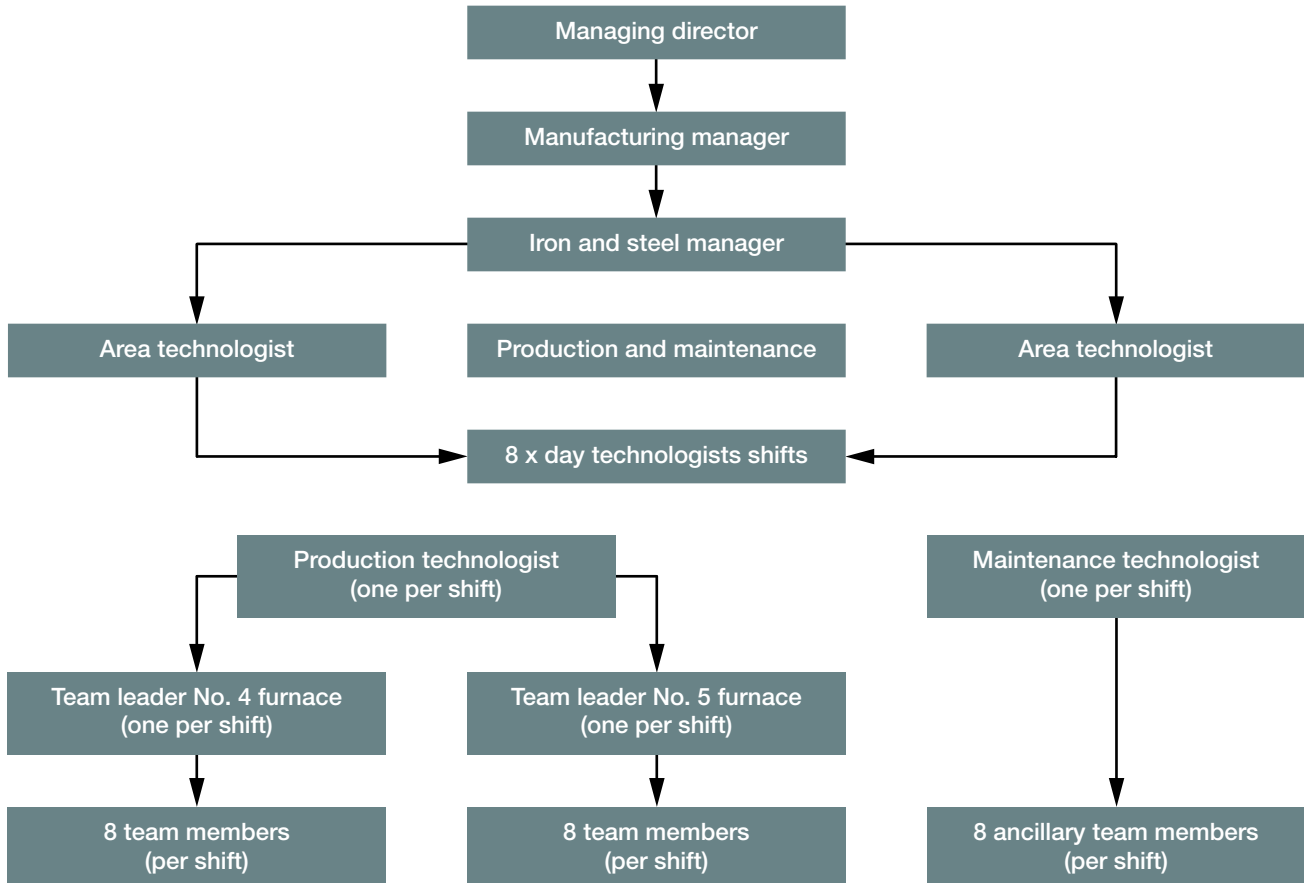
Managing director

Manufacturing manager

Iron and steel manager

Area technologist

Production and maintenance

Area technologist

8 x day technologists shifts

Production technologist (one per shift)

Maintenance technologist (one per shift)

Team leader No. 4 furnace (one per shift)

Team leader No. 5 furnace (one per shift)

8 team members (per shift)

8 team members (per shift)

8 ancillary team members (per shift)